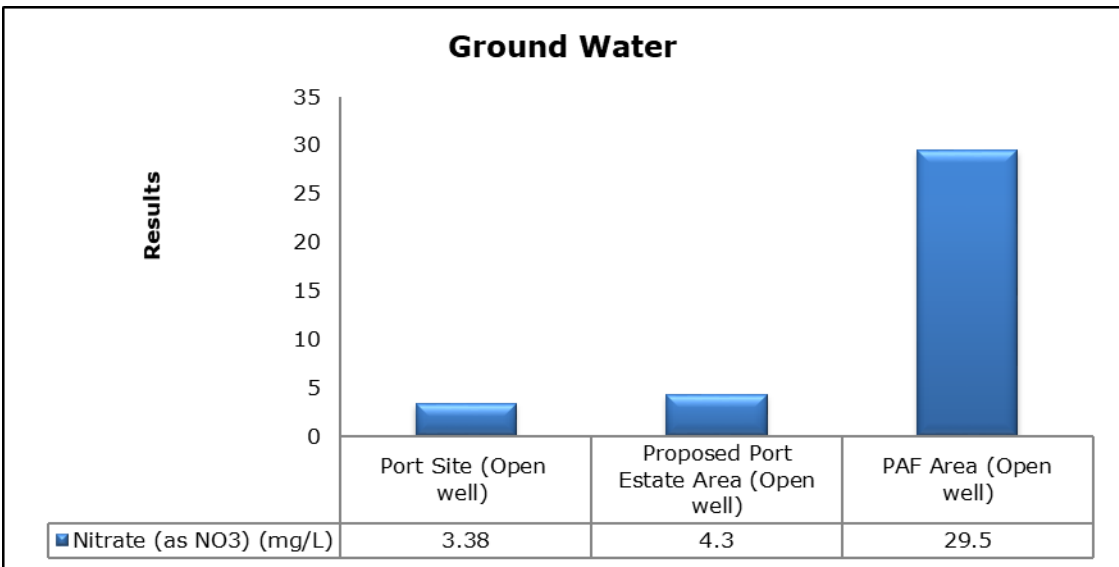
Ground Water

Results

35
30
25
20
15
10
5
0

| | Port Site (Open well) | Proposed Port Estate Area (Open well) | PAF Area (Open well) |
|---|---|---|---|
| Nitrate (as NO3) (mg/L) | 3.38 | 4.3 | 29.5 |